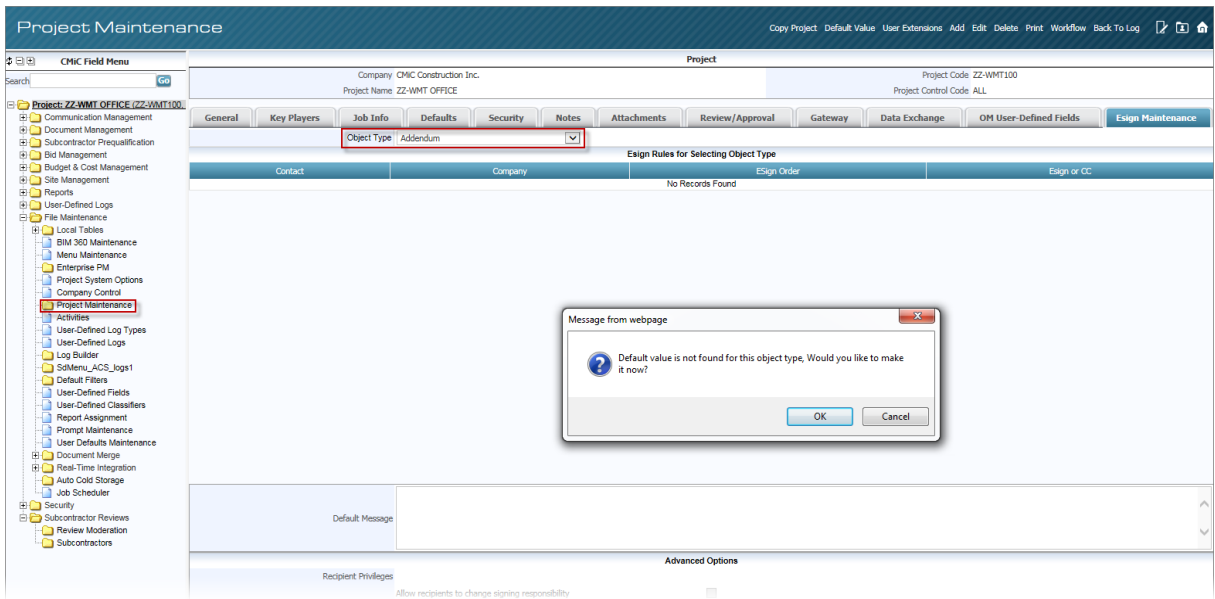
Project Maintenance

Copy Project Default Value User Extensions Add Edit Delete Print Workflow Back To Log

CMiC Field Menu

Search Go

Project: ZZ-WMT OFFICE (ZZ-WMT100...
Communication Management
Document Management
Subcontractor Prequalification
Bid Management
Budget & Cost Management
Site Management
Reports
User-Defined Logs
File Maintenance
Local Tables
BIM 360 Maintenance
Menu Maintenance
Enterprise PM
Project System Options
Company Control
Project Maintenance
Activities
User-Defined Log Types
User-Defined Logs
Log Builder
SdMenu_ACS_logs1
Default Filters
User-Defined Fields
User-Defined Classifiers
Report Assignment
Prompt Maintenance
User Defaults Maintenance
Document Merge
Real-Time Integration
Auto Cold Storage
Job Scheduler
Security
Subcontractor Reviews
Review Moderation
Subcontractors

Project

Company CMiC Construction Inc.
Project Name ZZ-WMT OFFICE
Project Code ZZ-WMT100
Project Control Code ALL

General | Key Players | Job Info | Defaults | Security | Notes | Attachments | Review/Approval | Gateway | Data Exchange | OM User-Defined Fields | Esign Maintenance

Object Type Addendum

Esign Rules for Selecting Object Type

| Contact | Company | ESign Order | Esign or CC |
|---|---|---|---|
| No Records Found | | | |

Message from webpage

Default value is not found for this object type, Would you like to make it now?

OK Cancel

Default Message

Advanced Options

Recipient Privileges

Allow recipients to change signing responsibility